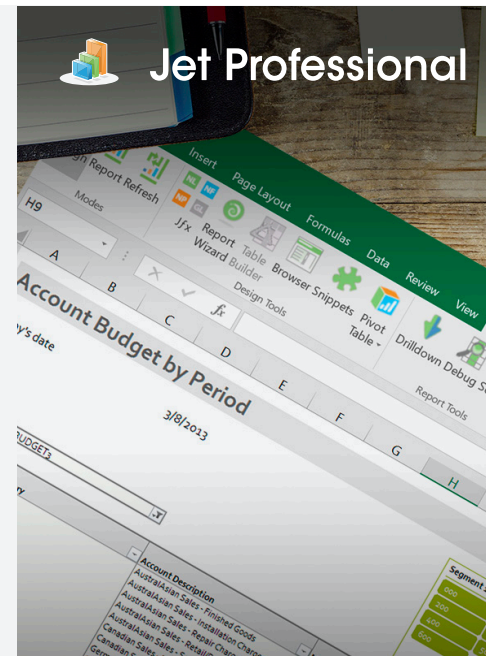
Jet Professional

Insert Page Layout Formulas Data Review View

Report Refresh

Modes

NL NF NP

Jfx Report Wizard Table Builder Browser Snippets Pivot Table Drilldown Debug

Design Tools

Report Tools

H9

A B C D E F G H

$f_x$

Account Budget by Period

y's date

3/8/2013

BUDGET3

Account Description

AustralAsian Sales - Finished Goods

AustralAsian Sales - Installation Charges

AustralAsian Sales - Repair Charges

AustralAsian Sales - Retail Charges

Canadian Sales

Canadian Sales

Segment

000

200

300

400

500